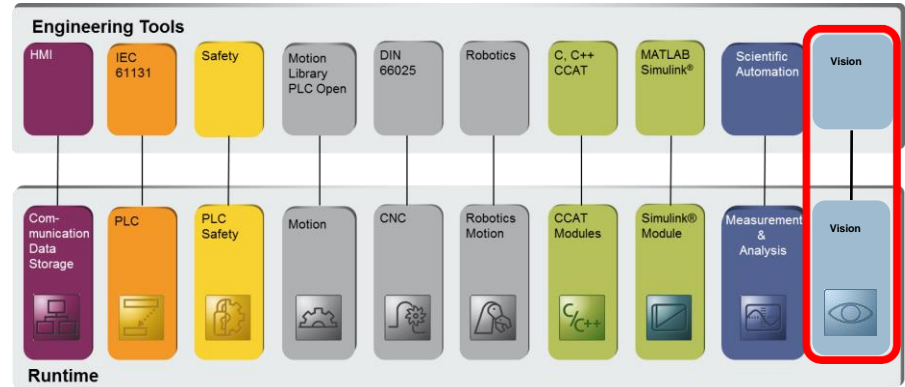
Engineering Tools

HMI

IEC 61131

Safety

Motion Library PLC Open

DIN 66025

Robotics

C, C++ CCAT

MATLAB Simulink®

Scientific Automation

Vision

Communication Data Storage

PLC

PLC Safety

Motion

CNC

Robotics Motion

CCAT Modules

Simulink® Module

Measurement & Analysis

Vision

C/C++

Runtime